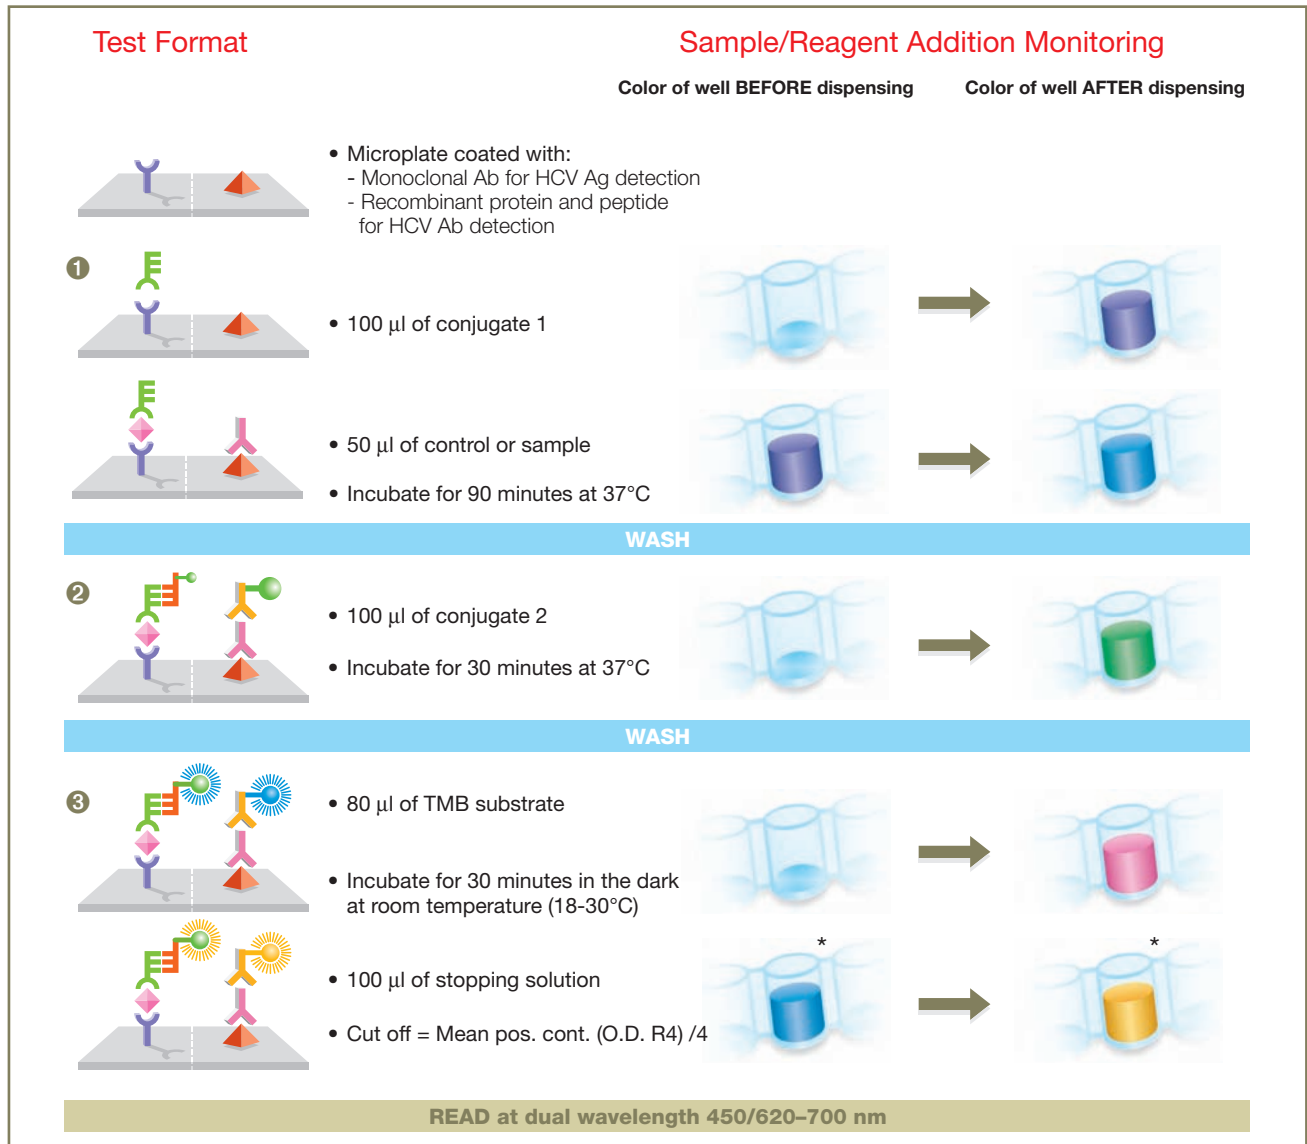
Test Format

Sample/Reagent Addition Monitoring

Color of well BEFORE dispensing

Color of well AFTER dispensing

• Microplate coated with:
- Monoclonal Ab for HCV Ag detection
- Recombinant protein and peptide for HCV Ab detection

❶

• 100 µl of conjugate 1

• 50 µl of control or sample

• Incubate for 90 minutes at 37°C

WASH

❷

• 100 µl of conjugate 2

• Incubate for 30 minutes at 37°C

WASH

❸

• 80 µl of TMB substrate

• Incubate for 30 minutes in the dark at room temperature (18-30°C)

*

*

• 100 µl of stopping solution

• Cut off = Mean pos. cont. (O.D. R4) /4

READ at dual wavelength 450/620–700 nm